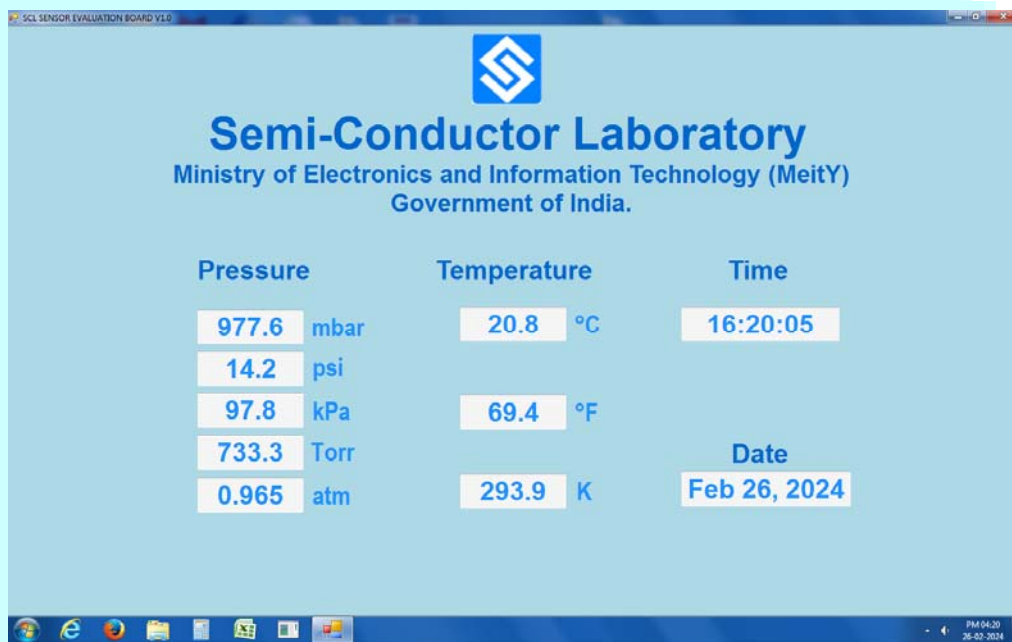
SCL SENSOR EVALUATION BOARD V1.0

Semi-Conductor Laboratory
Ministry of Electronics and Information Technology (MeitY)
Government of India.

Pressure

977.6 mbar
14.2 psi
97.8 kPa
733.3 Torr
0.965 atm

Temperature

20.8 °C
69.4 °F
293.9 K

Time

16:20:05

Date

Feb 26, 2024

PM 04:20
26-02-2024